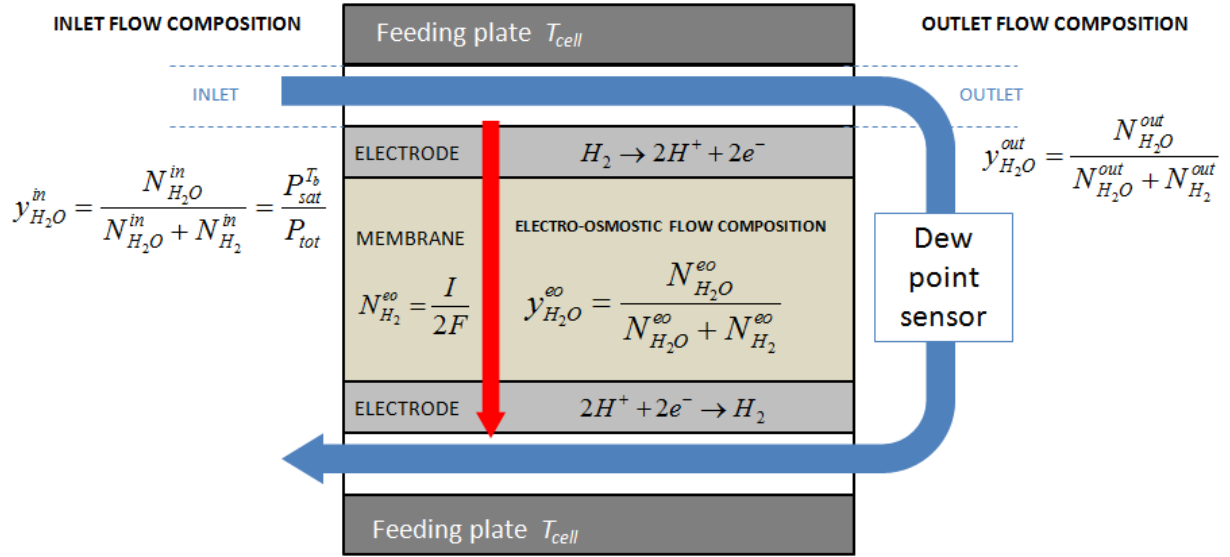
INLET FLOW COMPOSITION

Feeding plate $T_{cell}$

OUTLET FLOW COMPOSITION

INLET

OUTLET

ELECTRODE

$H_2 \rightarrow 2H^+ + 2e^-$

$y_{H_2O}^{out} = \frac{N_{H_2O}^{out}}{N_{H_2O}^{out} + N_{H_2}^{out}}$

$y_{H_2O}^{in} = \frac{N_{H_2O}^{in}}{N_{H_2O}^{in} + N_{H_2}^{in}} = \frac{P_{sat}^{T_b}}{P_{tot}}$

MEMBRANE

ELECTRO-OSMOSTIC FLOW COMPOSITION

Dew point sensor

$N_{H_2}^{eo} = \frac{I}{2F}$

$y_{H_2O}^{eo} = \frac{N_{H_2O}^{eo}}{N_{H_2O}^{eo} + N_{H_2}^{eo}}$

ELECTRODE

$2H^+ + 2e^- \rightarrow H_2$

Feeding plate $T_{cell}$